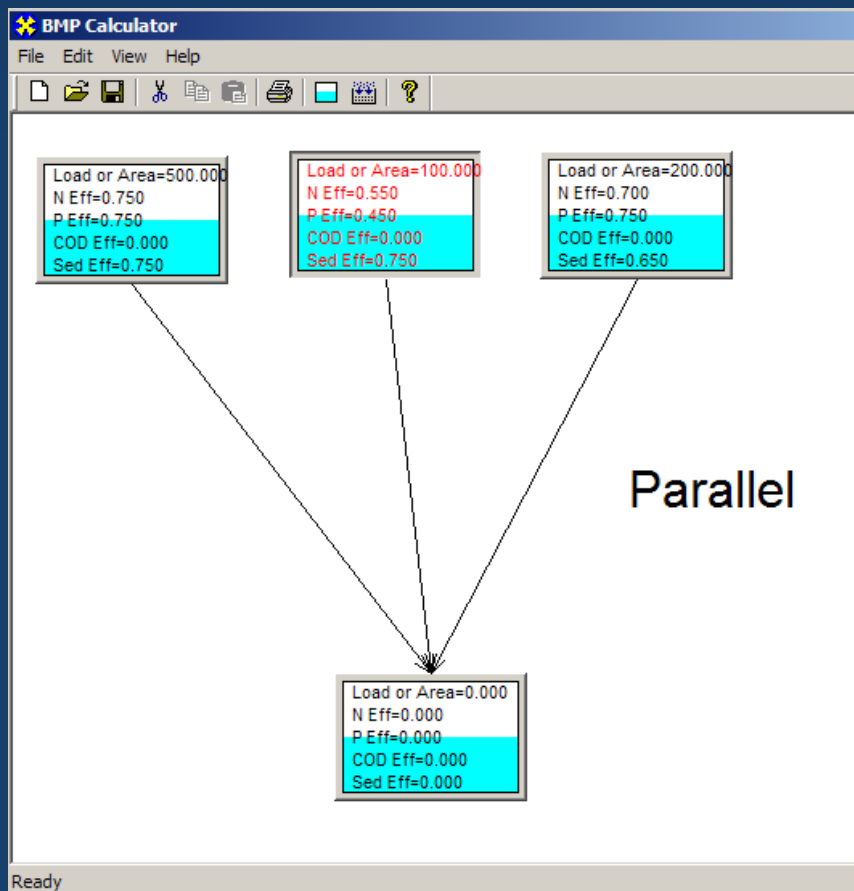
BMP Calculator

File Edit View Help

Load or Area=500.000
N Eff=0.750
P Eff=0.750
COD Eff=0.000
Sed Eff=0.750

Load or Area=100.000
N Eff=0.550
P Eff=0.450
COD Eff=0.000
Sed Eff=0.750

Load or Area=200.000
N Eff=0.700
P Eff=0.750
COD Eff=0.000
Sed Eff=0.650

Parallel

Load or Area=0.000
N Eff=0.000
P Eff=0.000
COD Eff=0.000
Sed Eff=0.000

Ready